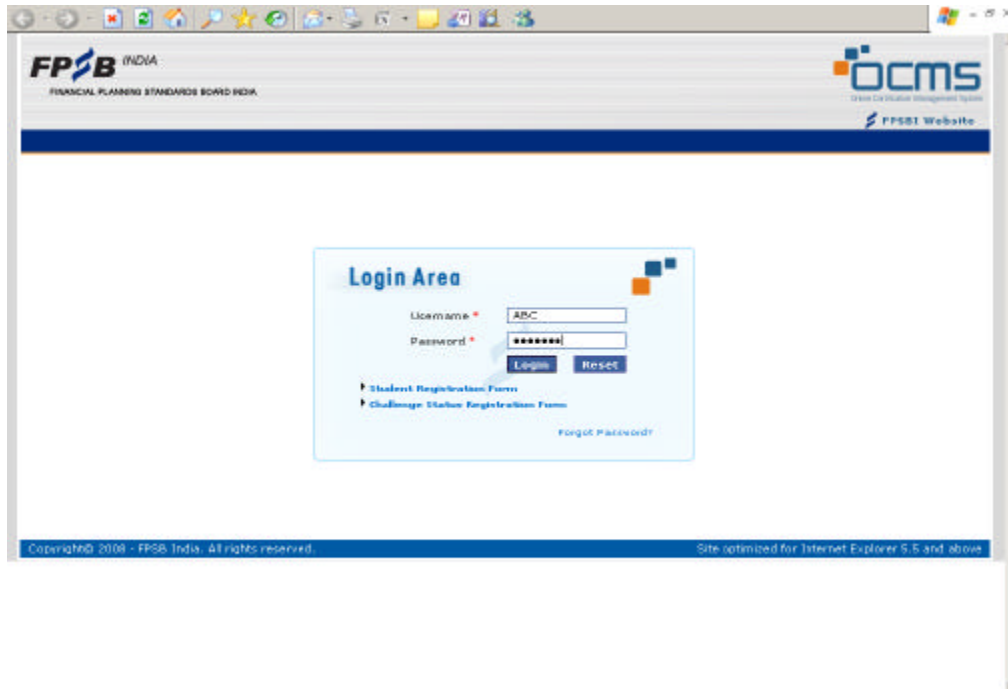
FP$B INDIA
FINANCIAL PLANNING STANDARDS BOARD INDIA

OCMS
Online Certification Management System

FPSBI Website

Login Area

Username * ABC
Password * ••••••••

Login Reset

Student Registration Form
Challenge Status Registration Form

Forgot Password?

Copyright© 2008 - FPSB India. All rights reserved.
Site optimized for Internet Explorer 5.5 and above